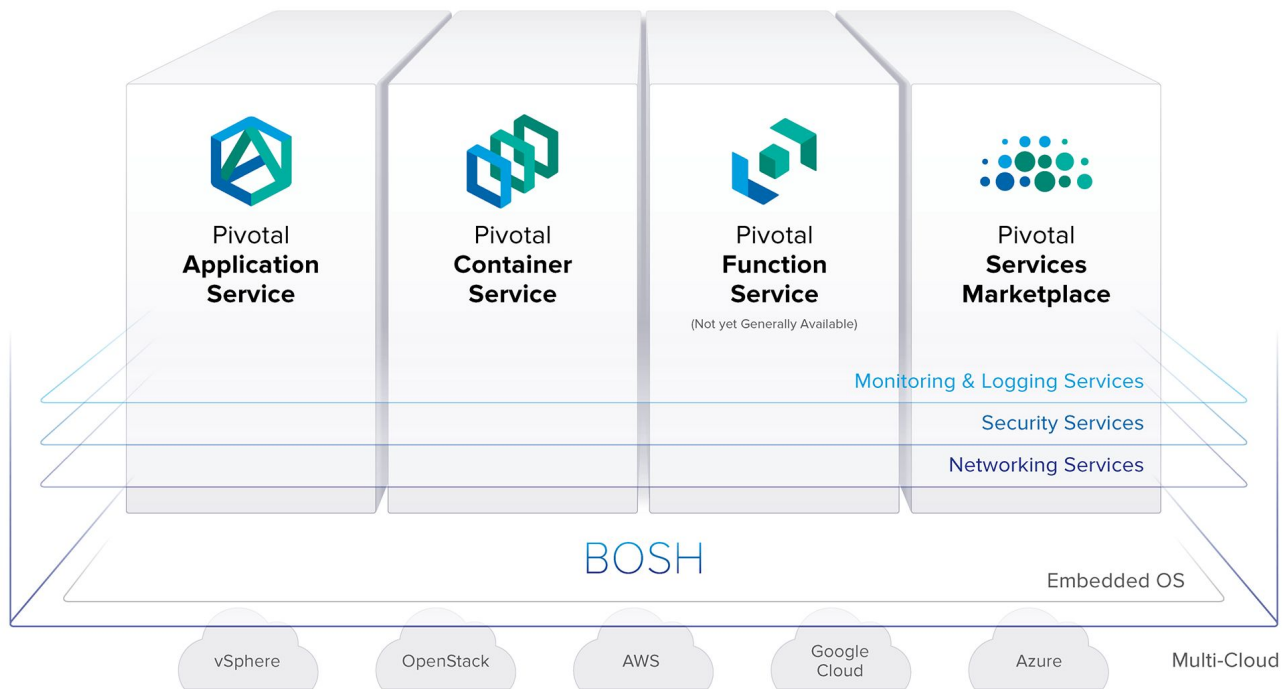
Pivotal
Application
Service

Pivotal
Container
Service

Pivotal
Function
Service
(Not yet Generally Available)

Pivotal
Services
Marketplace

Monitoring & Logging Services

Security Services

Networking Services

BOSH

Embedded OS

vSphere

OpenStack

AWS

Google Cloud

Azure

Multi-Cloud